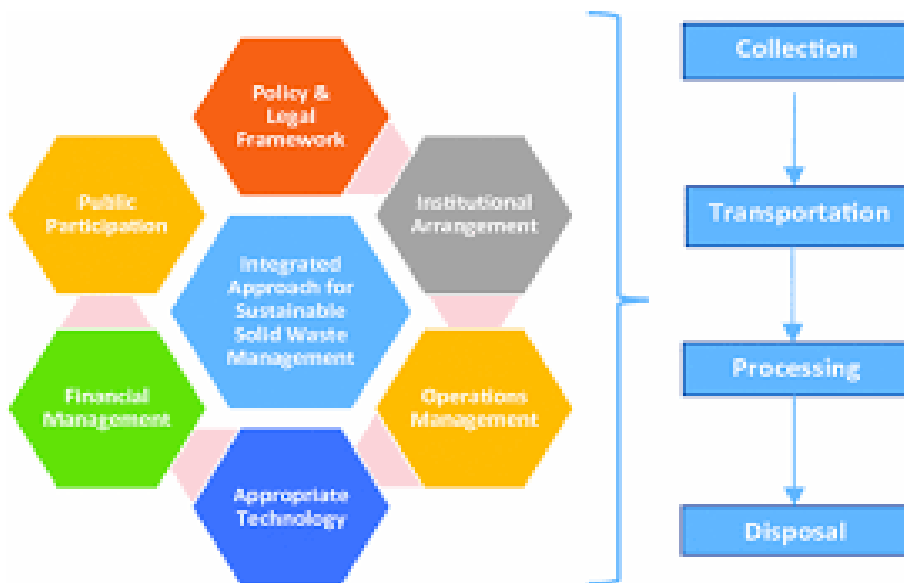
Policy & Legal Framework

Public Participation

Institutional Arrangement

Integrated Approach for Sustainable Solid Waste Management

Financial Management

Operations Management

Appropriate Technology

Collection

Transportation

Processing

Disposal